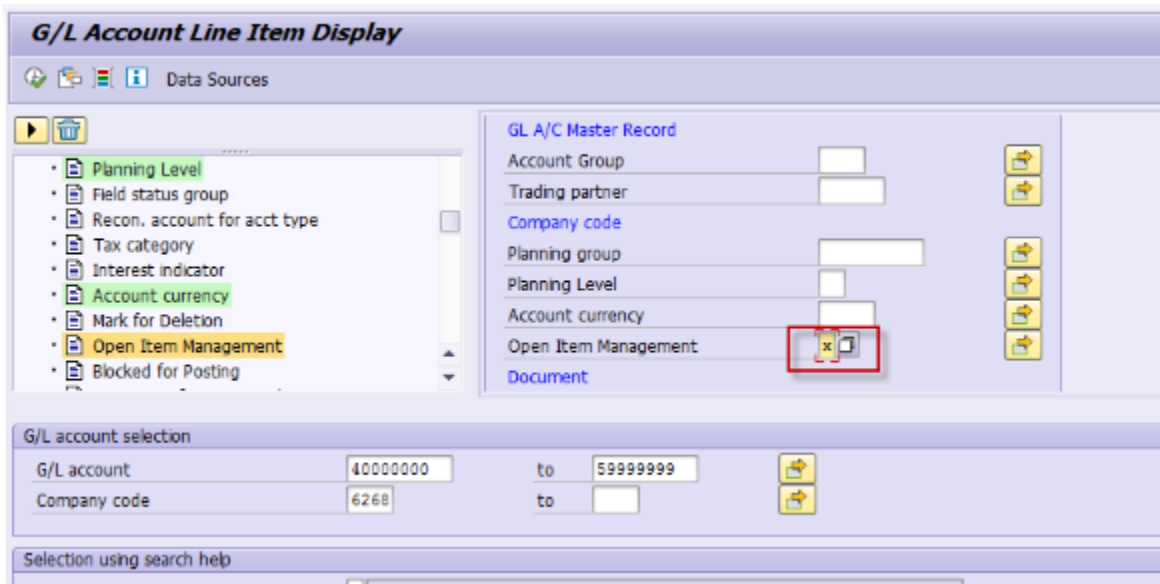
G/L Account Line Item Display

Data Sources

Planning Level
Field status group
Recon. account for acct type
Tax category
Interest indicator
Account currency
Mark for Deletion
Open Item Management
Blocked for Posting

GL A/C Master Record
Account Group
Trading partner
Company code
Planning group
Planning Level
Account currency
Open Item Management x
Document

G/L account selection

| G/L account | 40000000 | to | 59999999 |
|---|---|---|---|
| Company code | 6268 | to | |

Selection using search help